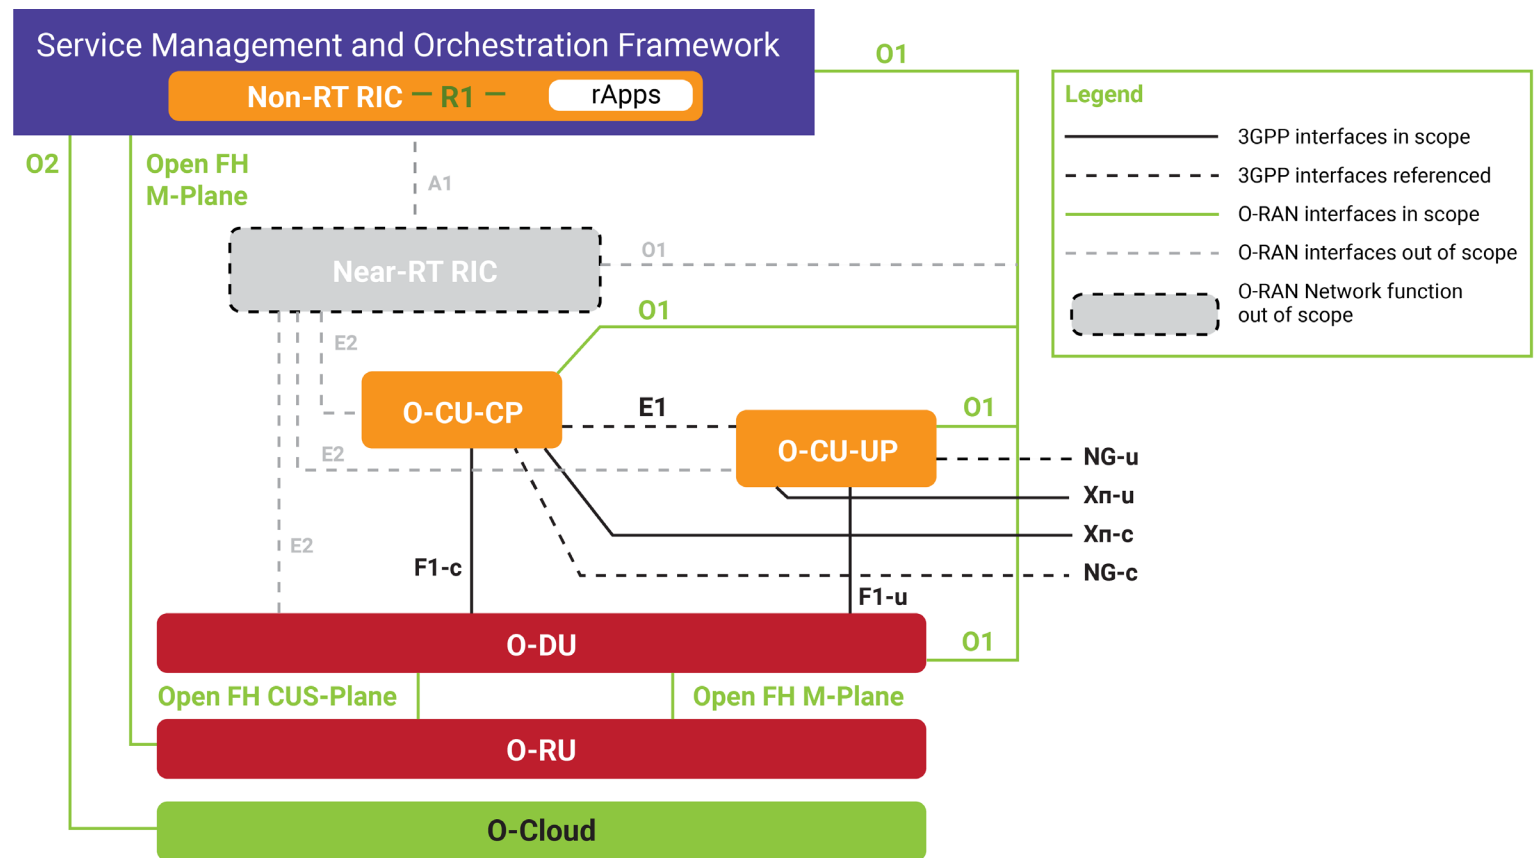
Service Management and Orchestration Framework

Non-RT RIC — R1 — rApps

O1

O2

Open FH M-Plane

A1

Near-RT RIC

O1

O1

E2

O-CU-CP

E1

O-CU-UP

O1

E2

NG-u

Xn-u

Xn-c

E2

F1-c

NG-c

F1-u

O-DU

O1

Open FH CUS-Plane

Open FH M-Plane

O-RU

O-Cloud

Legend

3GPP interfaces in scope

3GPP interfaces referenced

O-RAN interfaces in scope

O-RAN interfaces out of scope

O-RAN Network function out of scope